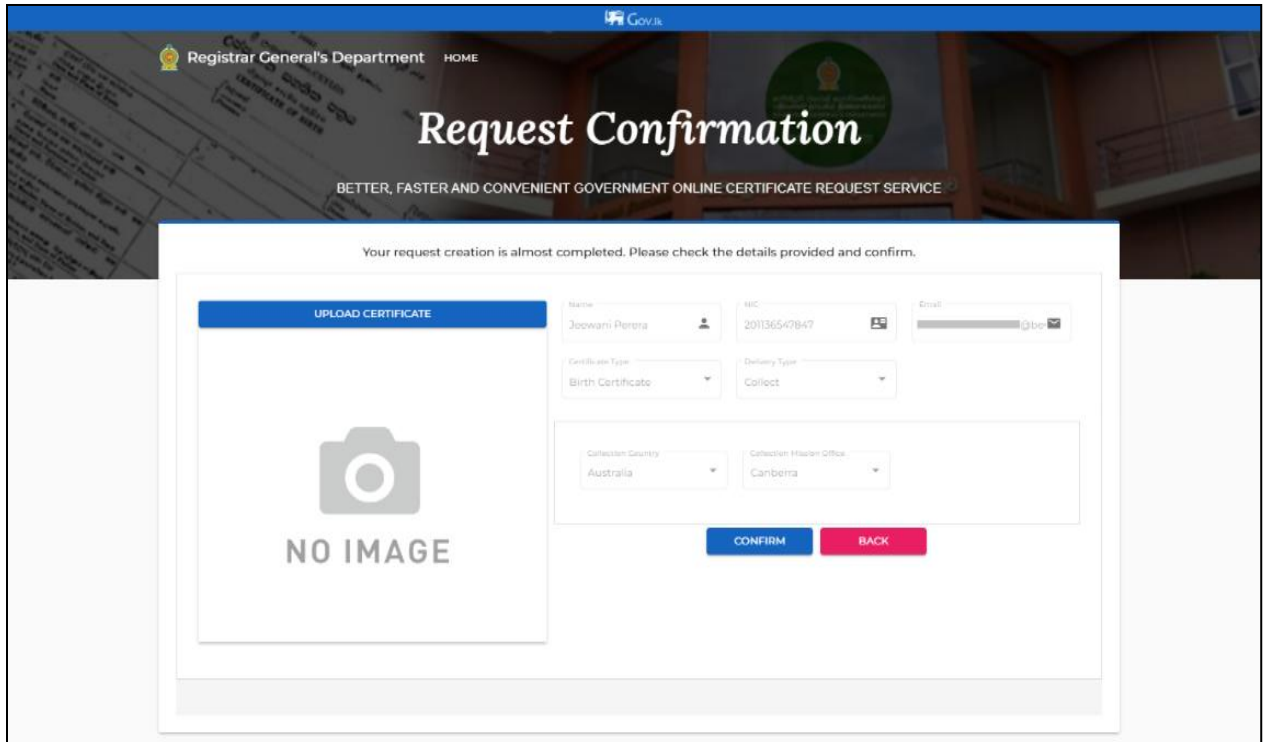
Gov.lk

Registrar General's Department HOME

Request Confirmation

BETTER, FASTER AND CONVENIENT GOVERNMENT ONLINE CERTIFICATE REQUEST SERVICE

Your request creation is almost completed. Please check the details provided and confirm.

UPLOAD CERTIFICATE

NO IMAGE

Name
Joowani Perera

NIC
201136547847

Email
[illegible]@be

Certificate Type
Birth Certificate

Delivery Type
Collect

Collection Country
Australia

Collection Mission Office
Canberra

CONFIRM

BACK